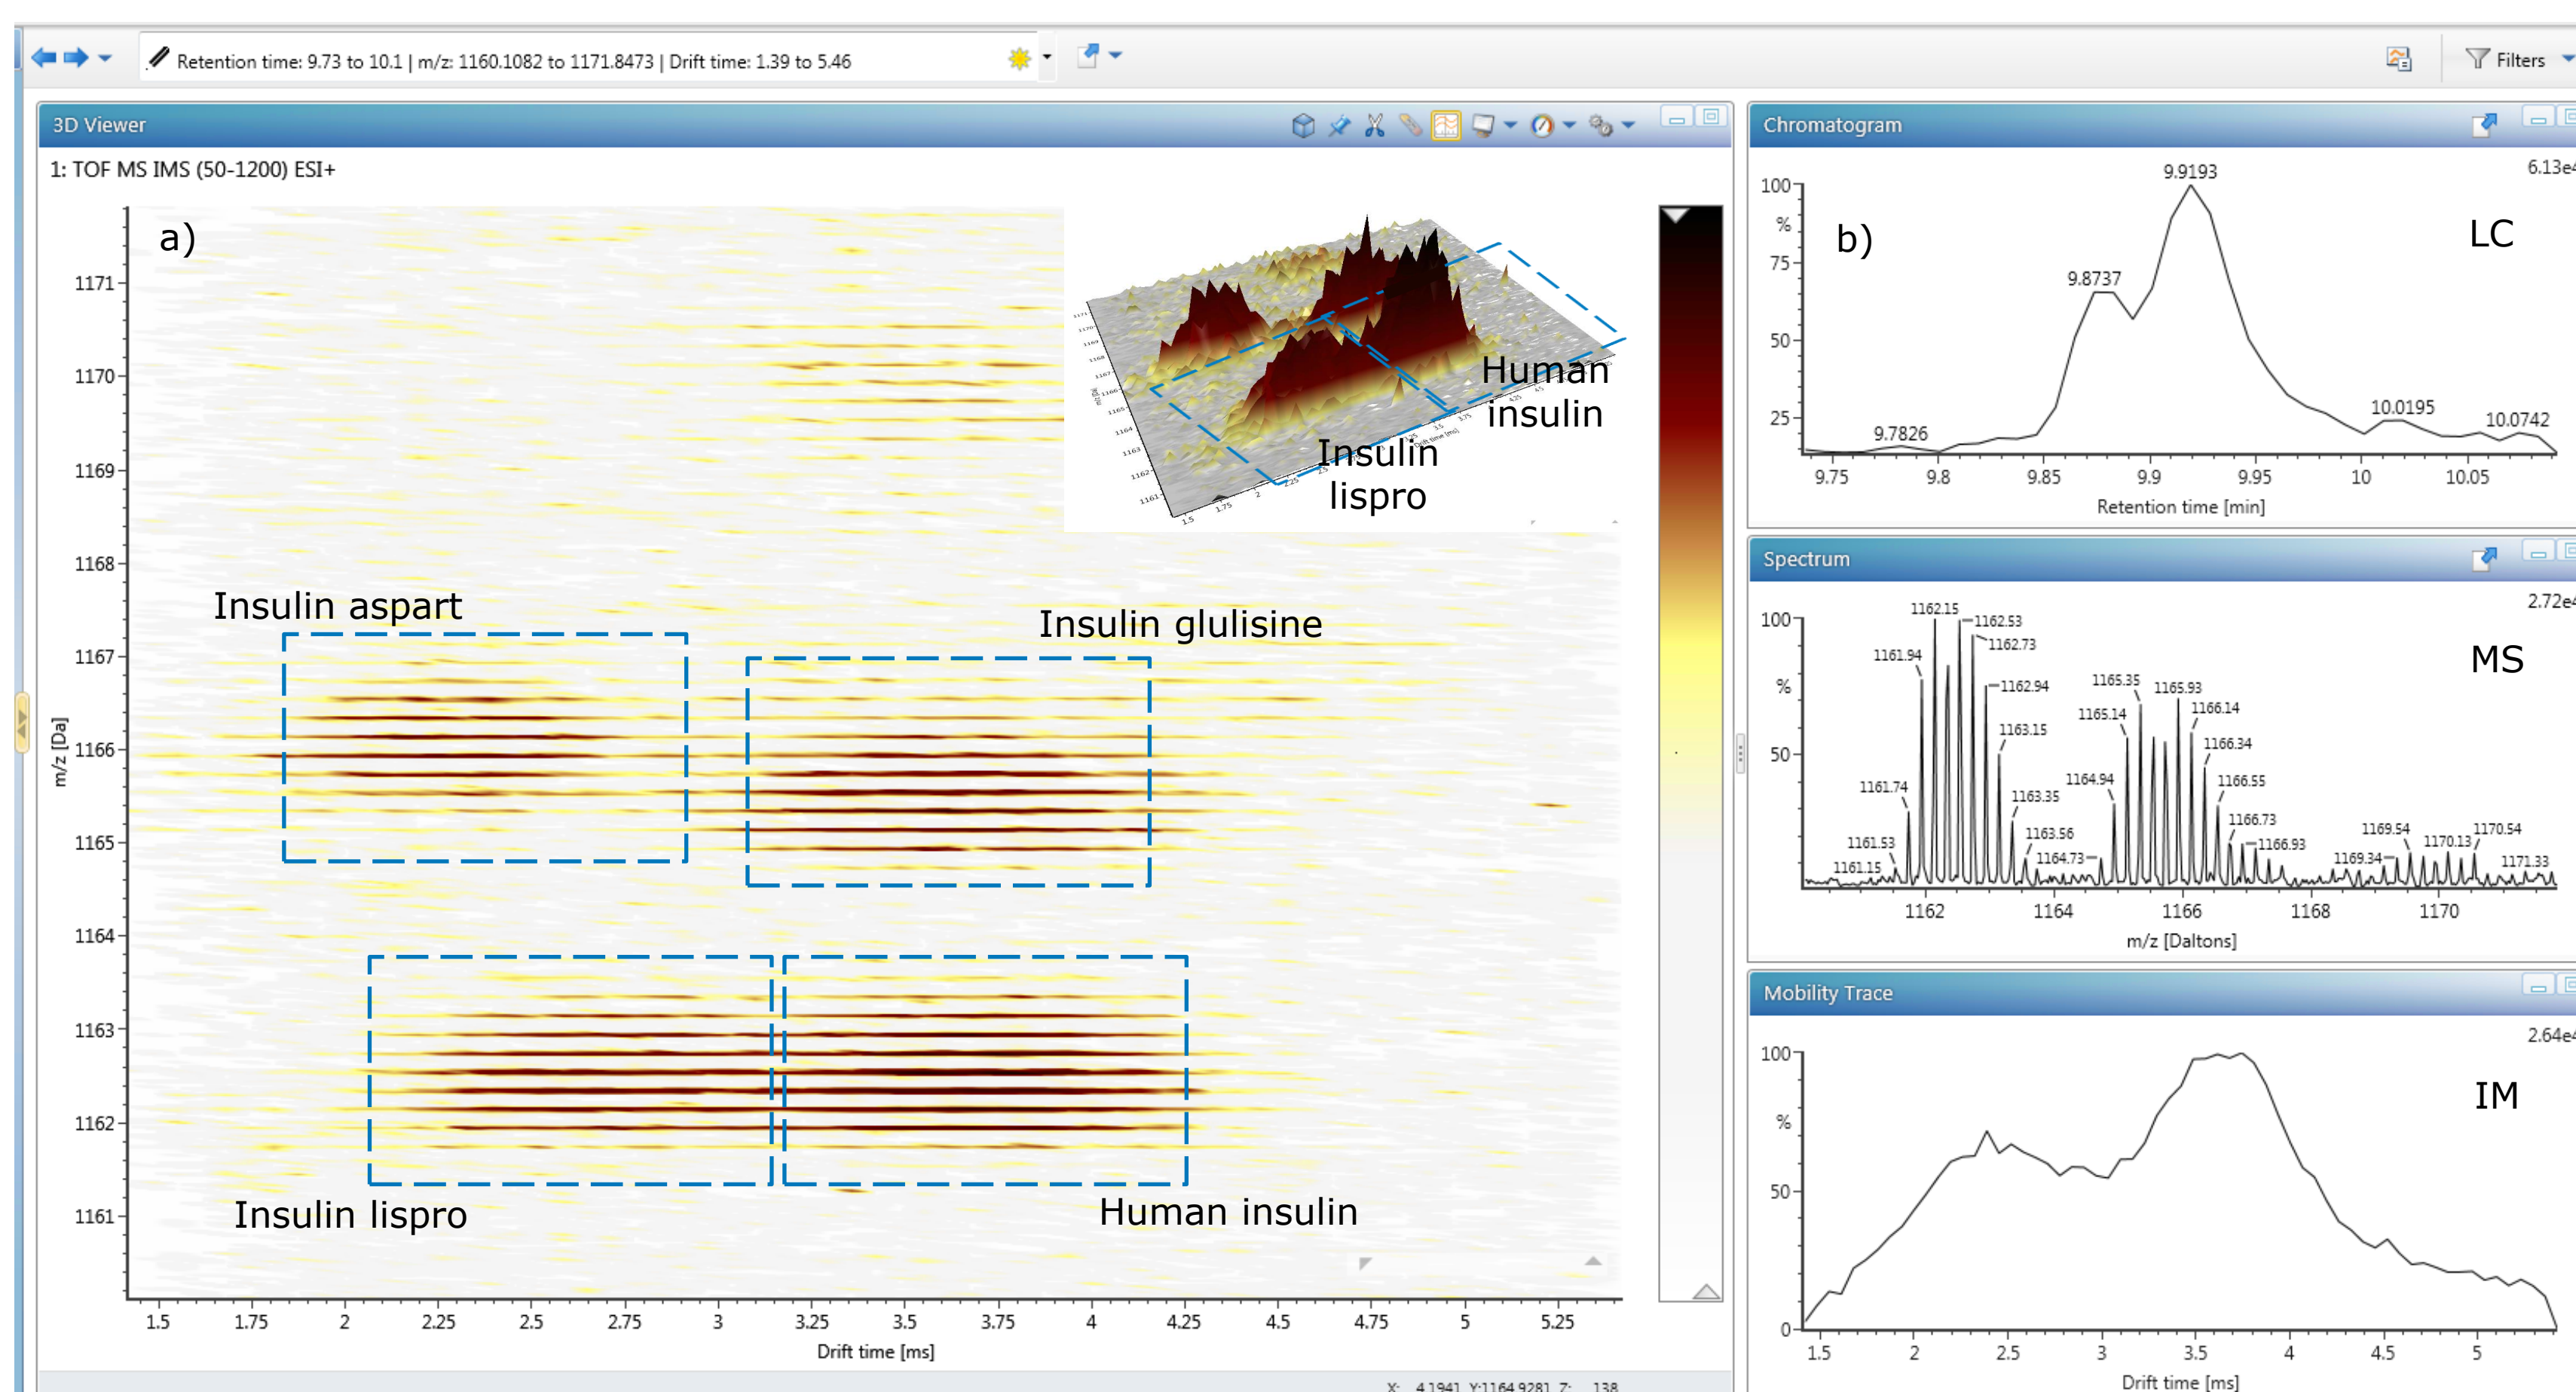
Retention time: 9.73 to 10.1 | m/z: 1160.1082 to 1171.8473 | Drift time: 1.39 to 5.46

Filters

3D Viewer

1: TOF MS IMS (50-1200) ESI+

a)

Human insulin

Insulin lispro

Insulin aspart

Insulin glulisine

Insulin lispro

Human insulin

m/z [Da]

1171
1170
1169
1168
1167
1166
1165
1164
1163
1162
1161

1.5 1.75 2 2.25 2.5 2.75 3 3.25 3.5 3.75 4 4.25 4.5 4.75 5 5.25

Drift time [ms]

X: 4.1941 Y:1164.9281 Z: 138

Chromatogram

6.13e4

b)

LC

100
%
75
50
25

9.9193
9.8737
9.7826
10.0195
10.0742

9.75 9.8 9.85 9.9 9.95 10 10.05

Retention time [min]

Spectrum

2.72e4

MS

100
%
50

1162.15
1162.53
1162.73
1161.94
1162.94
1163.15
1161.74
1163.35
1163.56
1161.53
1161.15
1164.73
1164.94
1165.14
1165.35
1165.93
1166.14
1166.34
1166.55
1166.73
1166.93
1169.54
1169.34
1170.13
1170.54
1171.33

1162 1164 1166 1168 1170

m/z [Daltons]

Mobility Trace

2.64e4

IM

100
%
50
0

1.5 2 2.5 3 3.5 4 4.5 5

Drift time [ms]